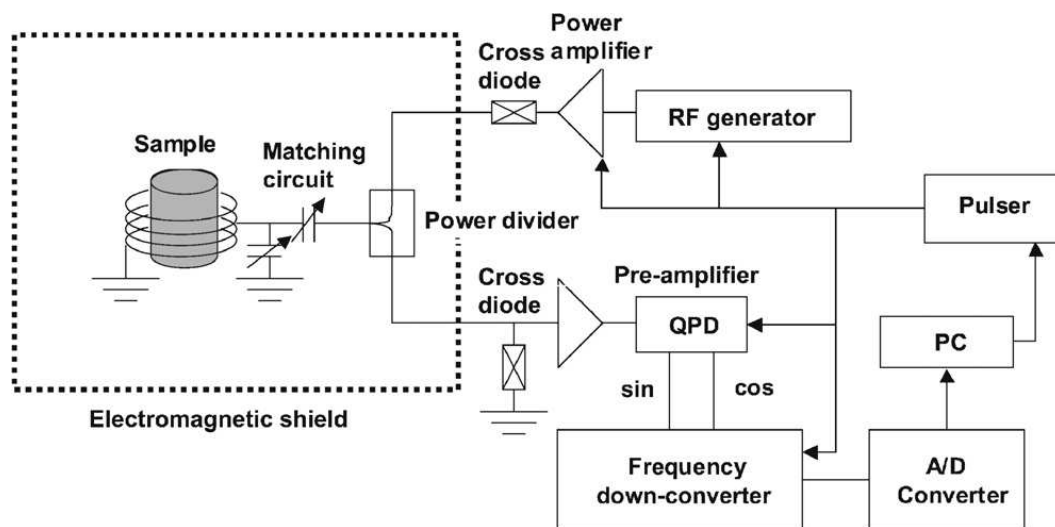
Power amplifier

Cross diode

RF generator

Sample

Matching circuit

Power divider

Pulser

Cross diode

Pre-amplifier

QPD

PC

sin

cos

Electromagnetic shield

Frequency down-converter

A/D Converter